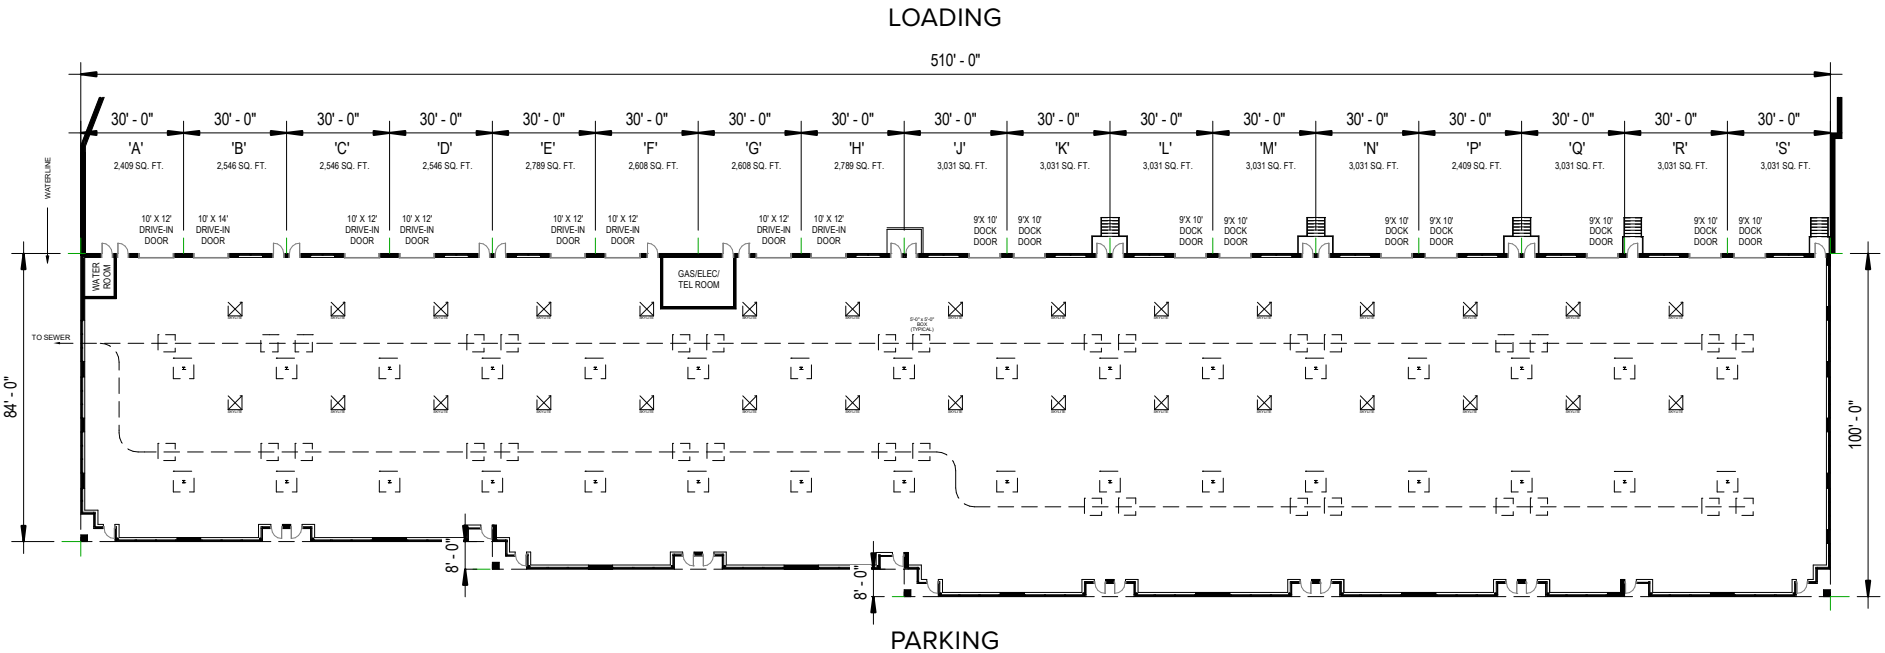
LOADING

510' - 0"

30' - 0" 30' - 0" 30' - 0" 30' - 0" 30' - 0" 30' - 0" 30' - 0" 30' - 0" 30' - 0" 30' - 0" 30' - 0" 30' - 0" 30' - 0" 30' - 0" 30' - 0" 30' - 0" 30' - 0"

'A' 2,409 SQ. FT.
'B' 2,546 SQ. FT.
'C' 2,546 SQ. FT.
'D' 2,546 SQ. FT.
'E' 2,789 SQ. FT.
'F' 2,608 SQ. FT.
'G' 2,608 SQ. FT.
'H' 2,789 SQ. FT.
'J' 3,031 SQ. FT.
'K' 3,031 SQ. FT.
'L' 3,031 SQ. FT.
'M' 3,031 SQ. FT.
'N' 3,031 SQ. FT.
'P' 2,409 SQ. FT.
'Q' 3,031 SQ. FT.
'R' 3,031 SQ. FT.
'S' 3,031 SQ. FT.

WATERLINE

10' X 12' DRIVE-IN DOOR
10' X 14' DRIVE-IN DOOR
10' X 12' DRIVE-IN DOOR
10' X 12' DRIVE-IN DOOR
10' X 12' DRIVE-IN DOOR
10' X 12' DRIVE-IN DOOR
10' X 12' DRIVE-IN DOOR
10' X 12' DRIVE-IN DOOR
9'X 10' DOCK DOOR
9'X 10' DOCK DOOR
9'X 10' DOCK DOOR
9'X 10' DOCK DOOR
9'X 10' DOCK DOOR
9'X 10' DOCK DOOR
9'X 10' DOCK DOOR
9'X 10' DOCK DOOR
9'X 10' DOCK DOOR

WATER ROOM

GAS/ELEC/ TEL ROOM

5'-0" x 5'-0" BOX (TYPICAL)

TO SEWER

84' - 0"

100' - 0"

8' - 0"

8' - 0"

PARKING